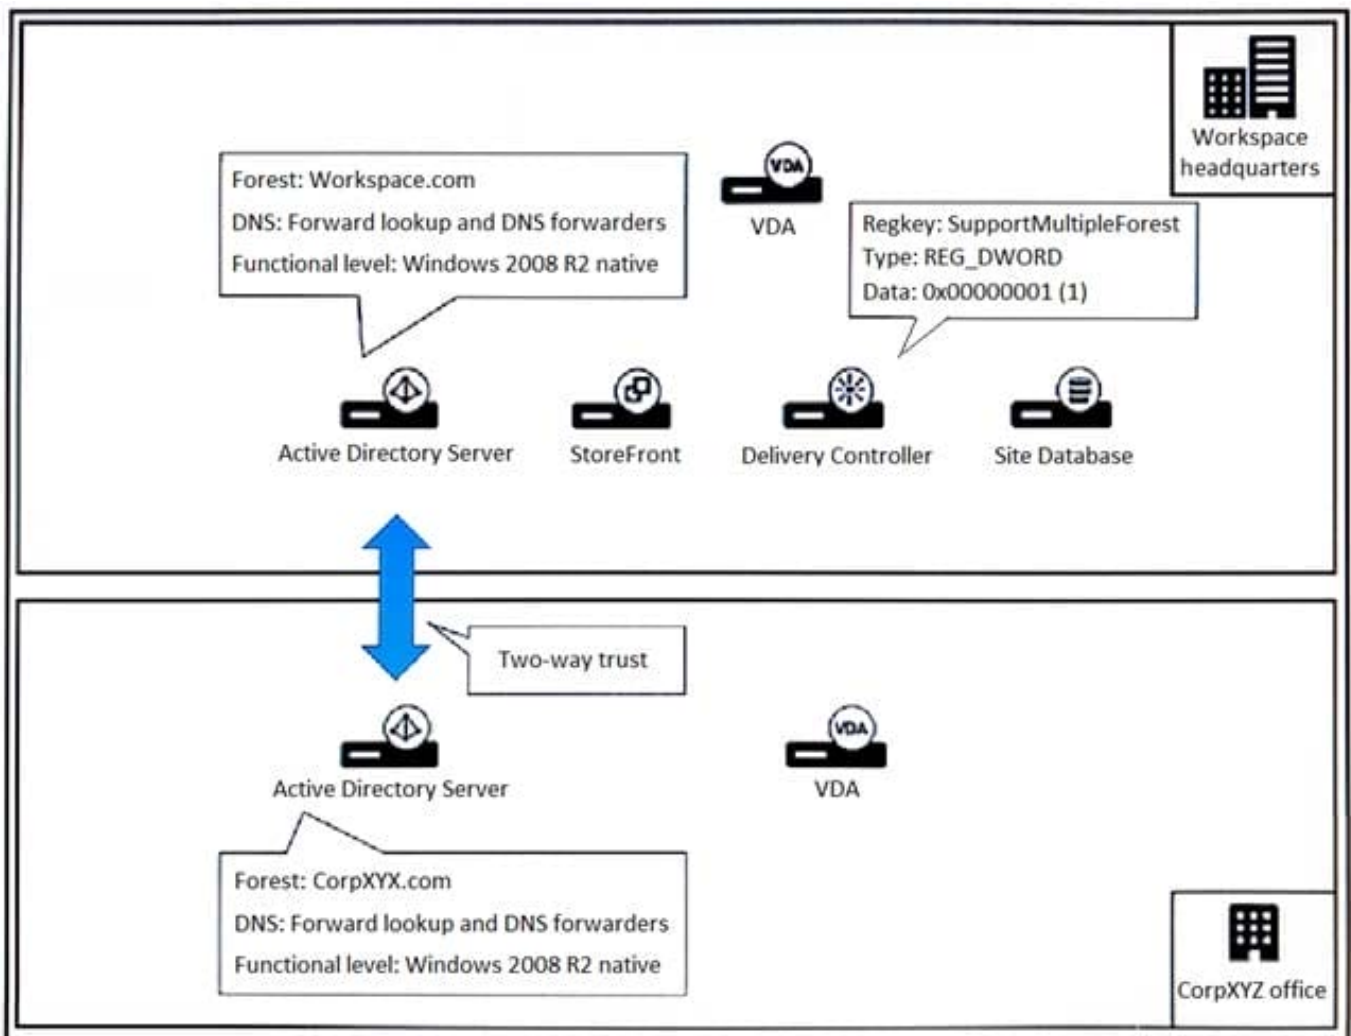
Workspace headquarters

Forest: Workspace.com
DNS: Forward lookup and DNS forwarders
Functional level: Windows 2008 R2 native

VDA

VDA

Regkey: SupportMultipleForest
Type: REG_DWORD
Data: 0x00000001 (1)

Active Directory Server

StoreFront

Delivery Controller

Site Database

Two-way trust

Active Directory Server

VDA

Forest: CorpXYX.com
DNS: Forward lookup and DNS forwarders
Functional level: Windows 2008 R2 native

CorpXYZ office